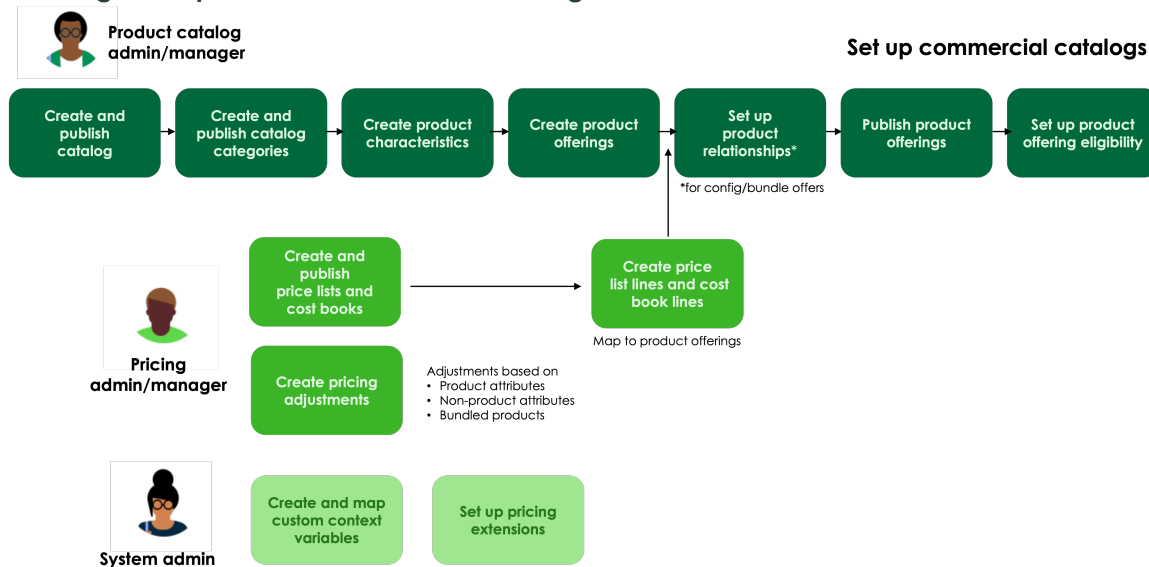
Product catalog admin/manager

Set up commercial catalogs

Create and publish catalog

Create and publish catalog categories

Create product characteristics

Create product offerings

Set up product relationships*

Publish product offerings

Set up product offering eligibility

*for config/bundle offers

Create and publish price lists and cost books

Create price list lines and cost book lines

Map to product offerings

Pricing admin/manager

Create pricing adjustments

Adjustments based on
• Product attributes
• Non-product attributes
• Bundled products

Create and map custom context variables

Set up pricing extensions

System admin